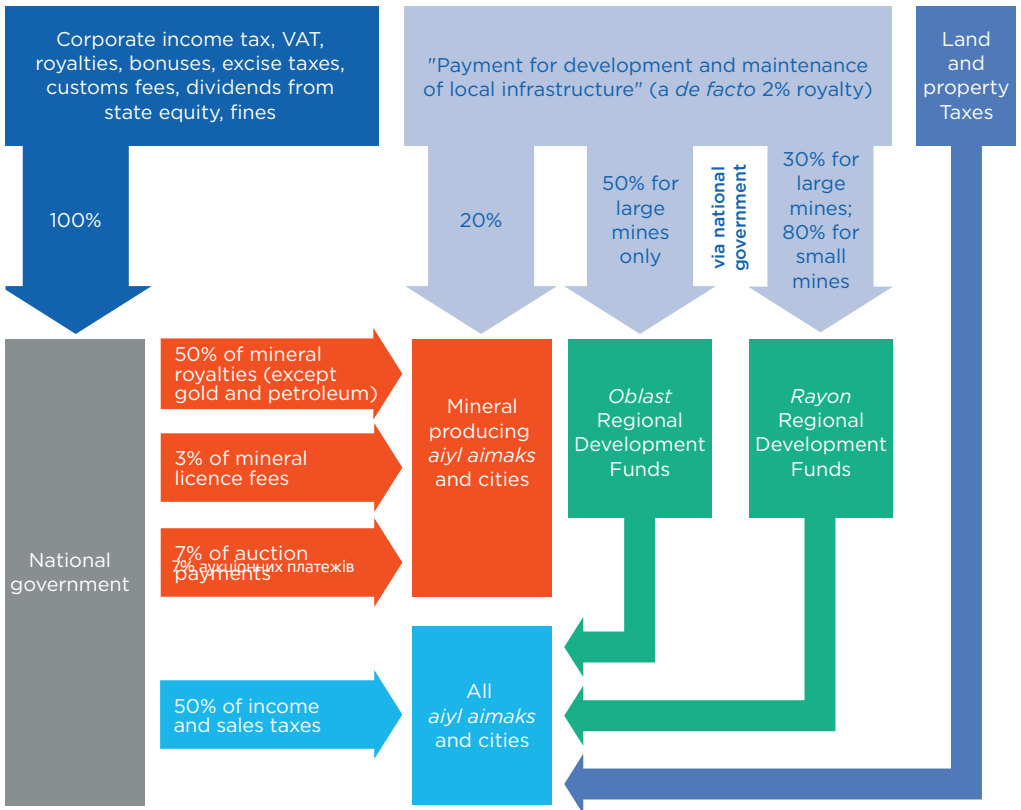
Corporate income tax, VAT, royalties, bonuses, excise taxes, customs fees, dividends from state equity, fines

"Payment for development and maintenance of local infrastructure" (a *de facto* 2% royalty)

Land and property Taxes

100%

20%

50% for large mines only

via national government

30% for large mines; 80% for small mines

National government

50% of mineral royalties (except gold and petroleum)

3% of mineral licence fees

7% of auction payments

7% аукціонних платежів

50% of income and sales taxes

Mineral producing *aiyl aimaks* and cities

*Oblast* Regional Development Funds

*Rayon* Regional Development Funds

All *aiyl aimaks* and cities